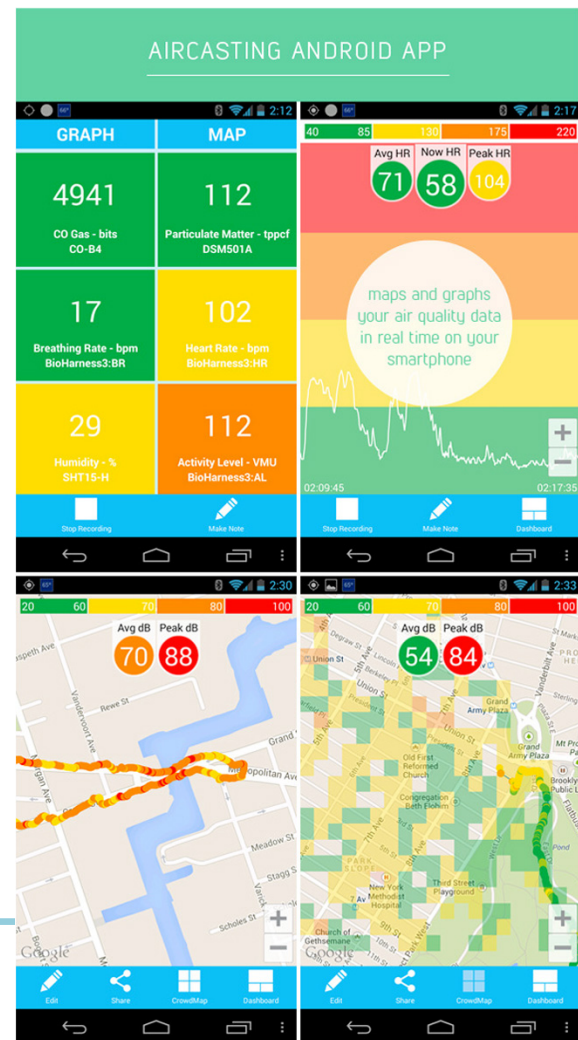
AIRCASTING ANDROID APP

2:12

GRAPH | MAP

4941
CO Gas - bits
CO-B4

112
Particulate Matter - tppcf
DSM501A

17
Breathing Rate - bpm
BioHarness3:BR

102
Heart Rate - bpm
BioHarness3:HR

29
Humidity - %
SHT15-H

112
Activity Level - VMU
BioHarness3:AL

Stop Recording
Make Note

2:17

40 85 130 175 220

Avg HR 71
Now HR 58
Peak HR 104

maps and graphs your air quality data in real time on your smartphone

02:09:45
02:17:35

Stop Recording
Make Note
Dashboard

2:30

20 60 70 80 100

Avg dB 70
Peak dB 88

Vandervoort Ave
Rewe St
Grand
Metropolitan Ave
Meadow St
Stagg St
Scholes St

Edit
Share
CrowdMap
Dashboard

2:33

20 60 70 80 100

Avg dB 54
Peak dB 84

Union St
Union St
Old First Reformed Church
Congregation Beth Elohim
Grand Army Plaza
New York Methodist Hospital
Third Street Playground
Church of Gethsemane

Edit
Share
CrowdMap
Dashboard